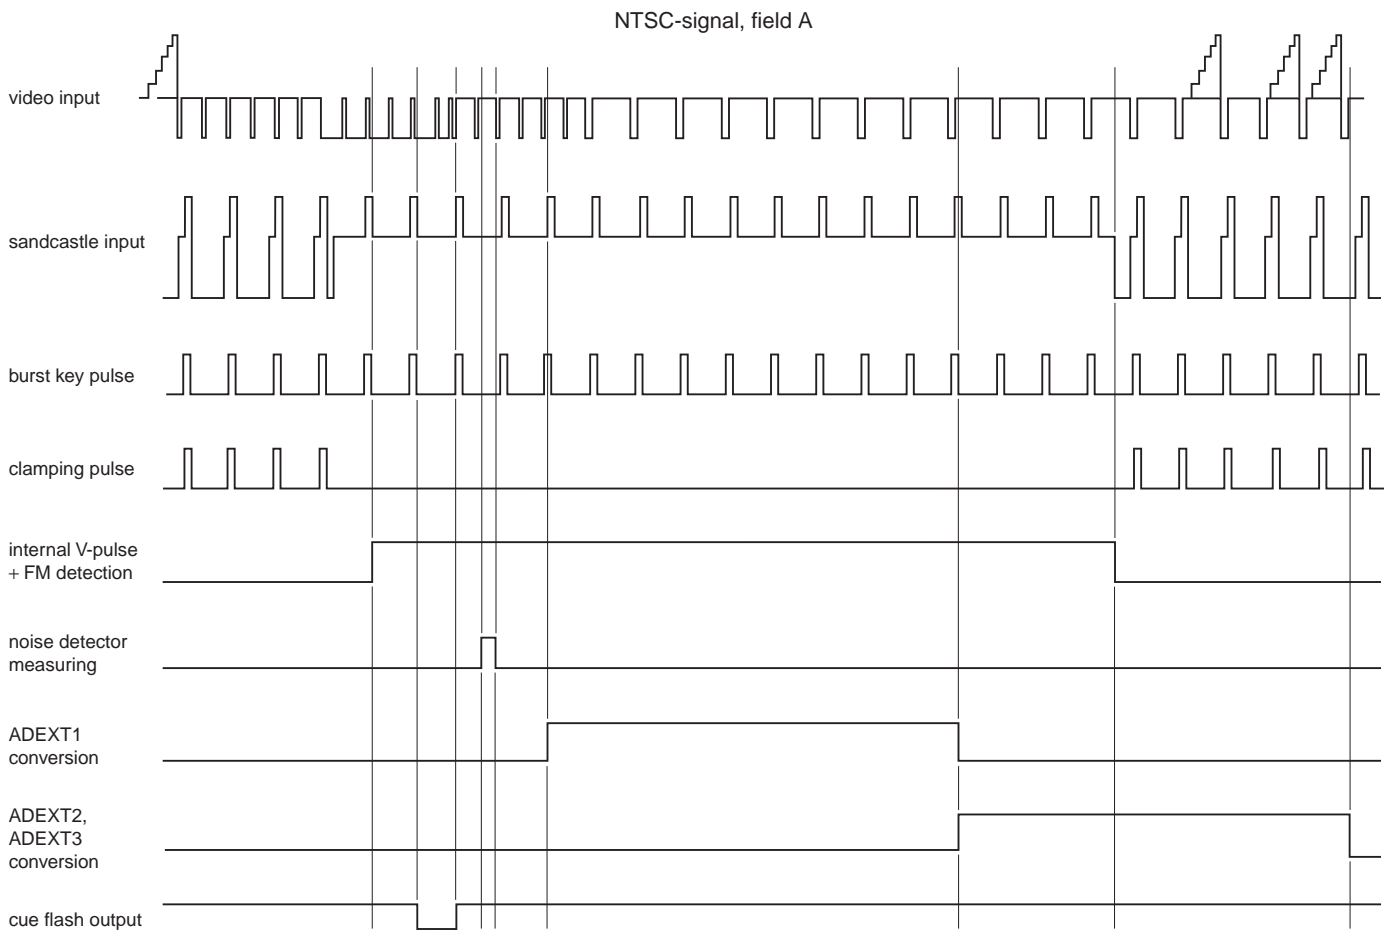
NTSC-signal, field A

video input

sandcastle input

burst key pulse

clamping pulse

internal V-pulse + FM detection

noise detector measuring

ADEXT1 conversion

ADEXT2, ADEXT3 conversion

cue flash output